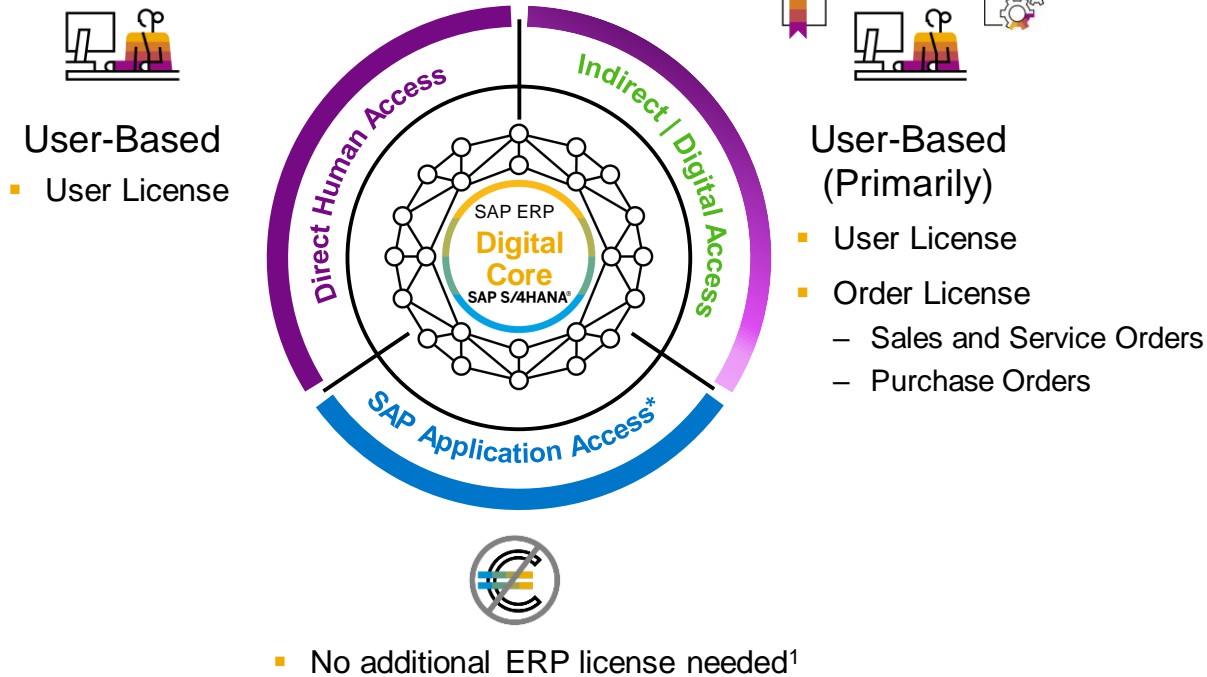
User-Based

- User License

Direct Human Access

Indirect / Digital Access

SAP ERP
Digital Core
SAP S/4HANA®

SAP Application Access*

User-Based (Primarily)

- User License
- Order License
  – Sales and Service Orders
  – Purchase Orders

- No additional ERP license needed$^1$